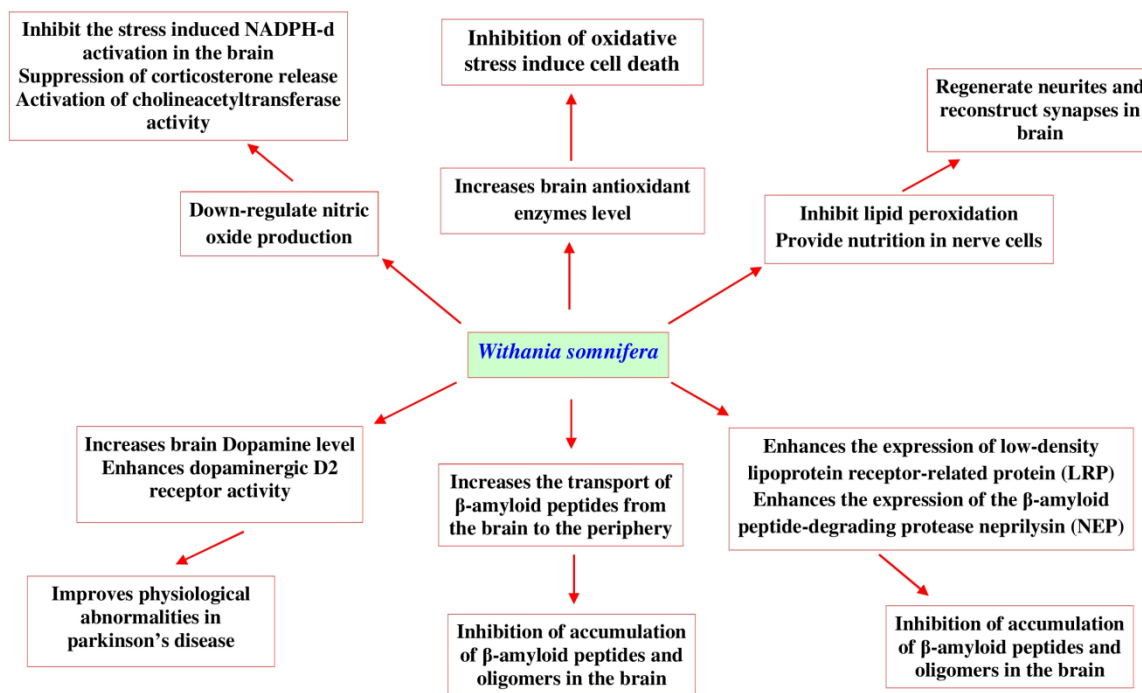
Inhibit the stress induced NADPH-d activation in the brain
Suppression of corticosterone release
Activation of cholineacetyltransferase activity

Inhibition of oxidative stress induce cell death

Regenerate neurites and reconstruct synapses in brain

Down-regulate nitric oxide production

Increases brain antioxidant enzymes level

Inhibit lipid peroxidation
Provide nutrition in nerve cells

Withania somnifera

Increases brain Dopamine level
Enhances dopaminergic D2 receptor activity

Increases the transport of β-amyloid peptides from the brain to the periphery

Enhances the expression of low-density lipoprotein receptor-related protein (LRP)
Enhances the expression of the β-amyloid peptide-degrading protease neprilysin (NEP)

Improves physiological abnormalities in parkinson's disease

Inhibition of accumulation of β-amyloid peptides and oligomers in the brain

Inhibition of accumulation of β-amyloid peptides and oligomers in the brain